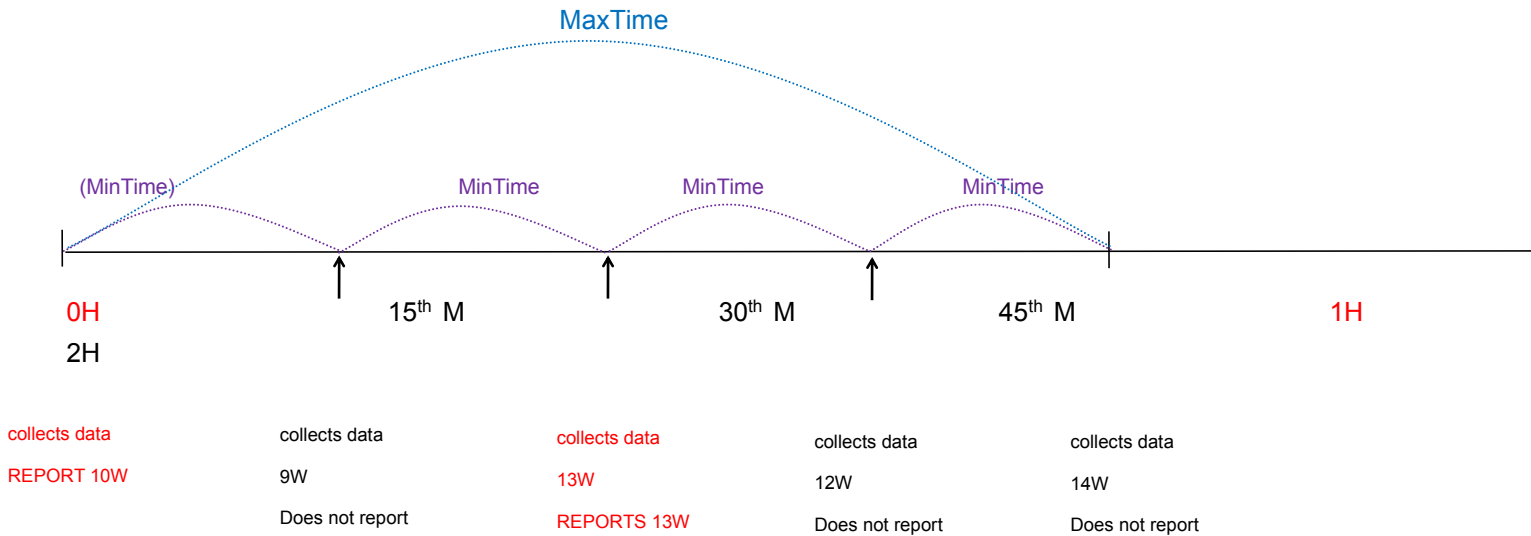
MaxTime

(MinTime) MinTime MinTime MinTime

0H 15$^{th}$ M 30$^{th}$ M 45$^{th}$ M 1H

2H

collects data
REPORT 10W

collects data
9W
Does not report

collects data
13W
REPORTS 13W

collects data
12W
Does not report

collects data
14W
Does not report